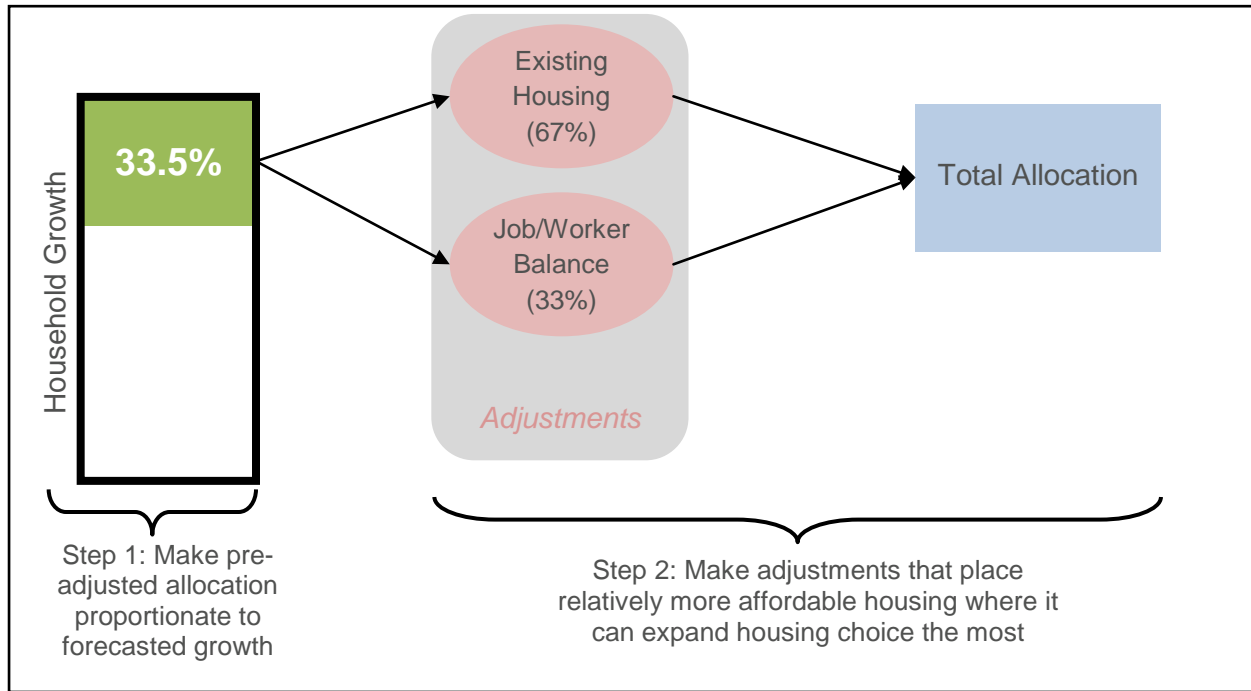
Household Growth

33.5%

Existing Housing (67%)

Job/Worker Balance (33%)

Adjustments

Total Allocation

Step 1: Make pre-adjusted allocation proportionate to forecasted growth

Step 2: Make adjustments that place relatively more affordable housing where it can expand housing choice the most